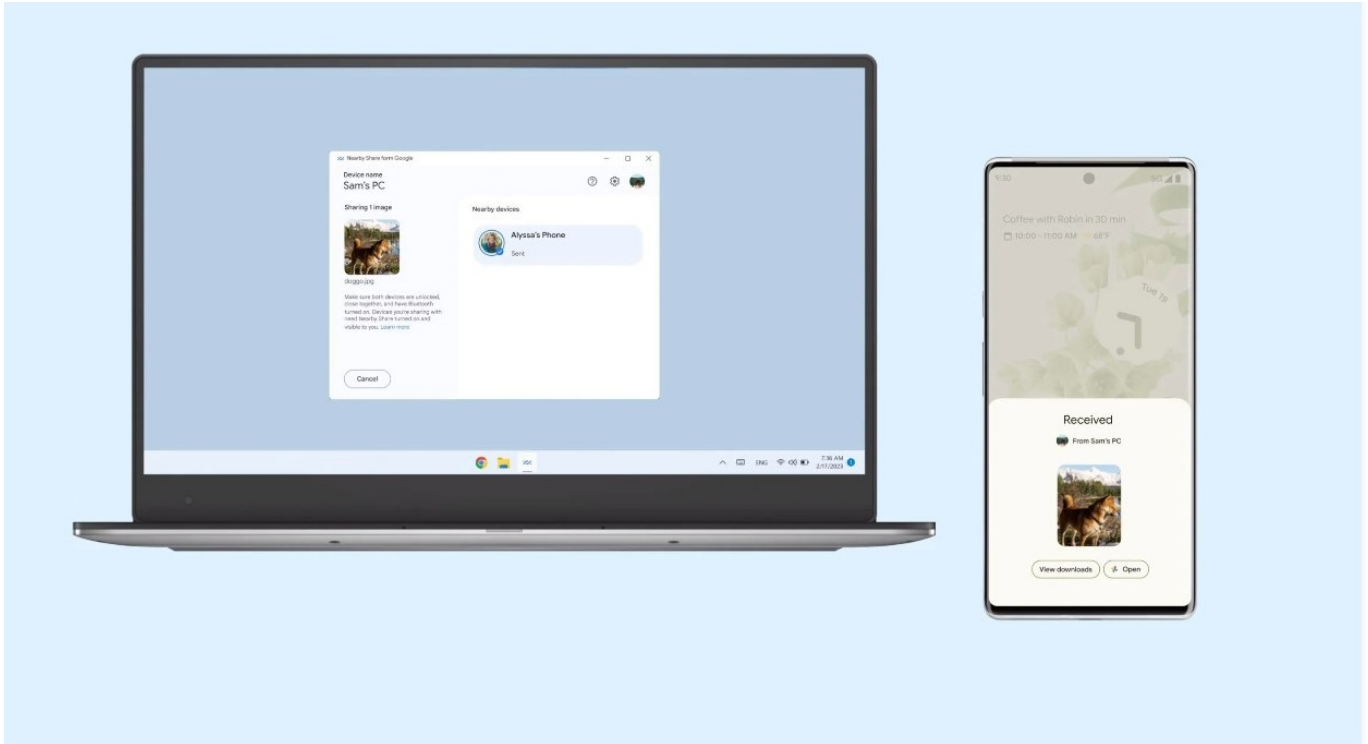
Nearby Share from Google

Device name
Sam's PC

Sharing 1 image

doggo.jpg

Make sure both devices are unlocked, close together, and have Bluetooth turned on. Devices you're sharing with need Nearby Share turned on and visible to you. Learn more

Cancel

Nearby devices

Alyssa's Phone
Sent

ENG
7:36 AM
2/17/2023

9:30
5G

Coffee with Robin in 30 min
10:00 - 11:00 AM 68°F

Tue 19

Received

From Sam's PC

View downloads
Open